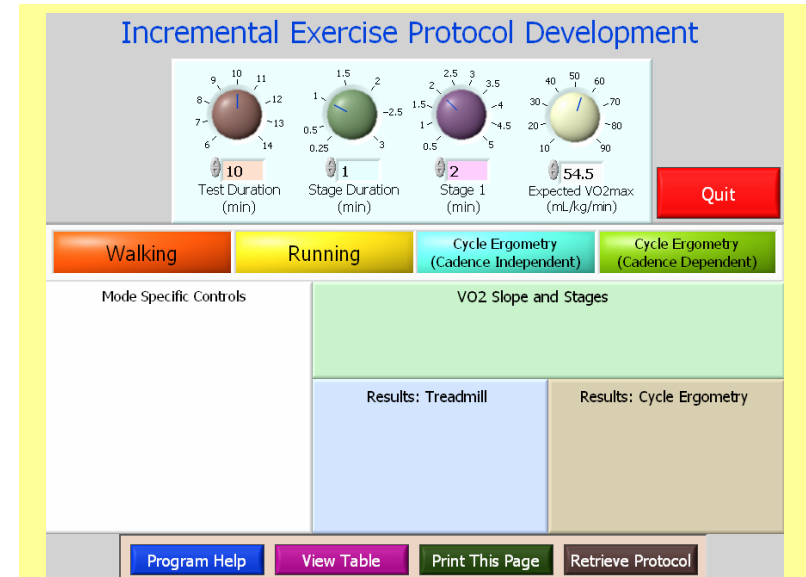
Incremental Exercise Protocol Development

9 10 11 8 12 7 13 6 14
10
Test Duration (min)

1.5 1 2 2.5 0.5 0.25 3
1
Stage Duration (min)

2.5 3 2 3.5 1.5 4 1 4.5 0.5 5
2
Stage 1 (min)

40 50 60 30 70 20 80 10 90
54.5
Expected VO2max (mL/kg/min)

Quit

Walking

Running

Cycle Ergometry (Cadence Independent)

Cycle Ergometry (Cadence Dependent)

Mode Specific Controls

VO2 Slope and Stages

Results: Treadmill

Results: Cycle Ergometry

Program Help

View Table

Print This Page

Retrieve Protocol